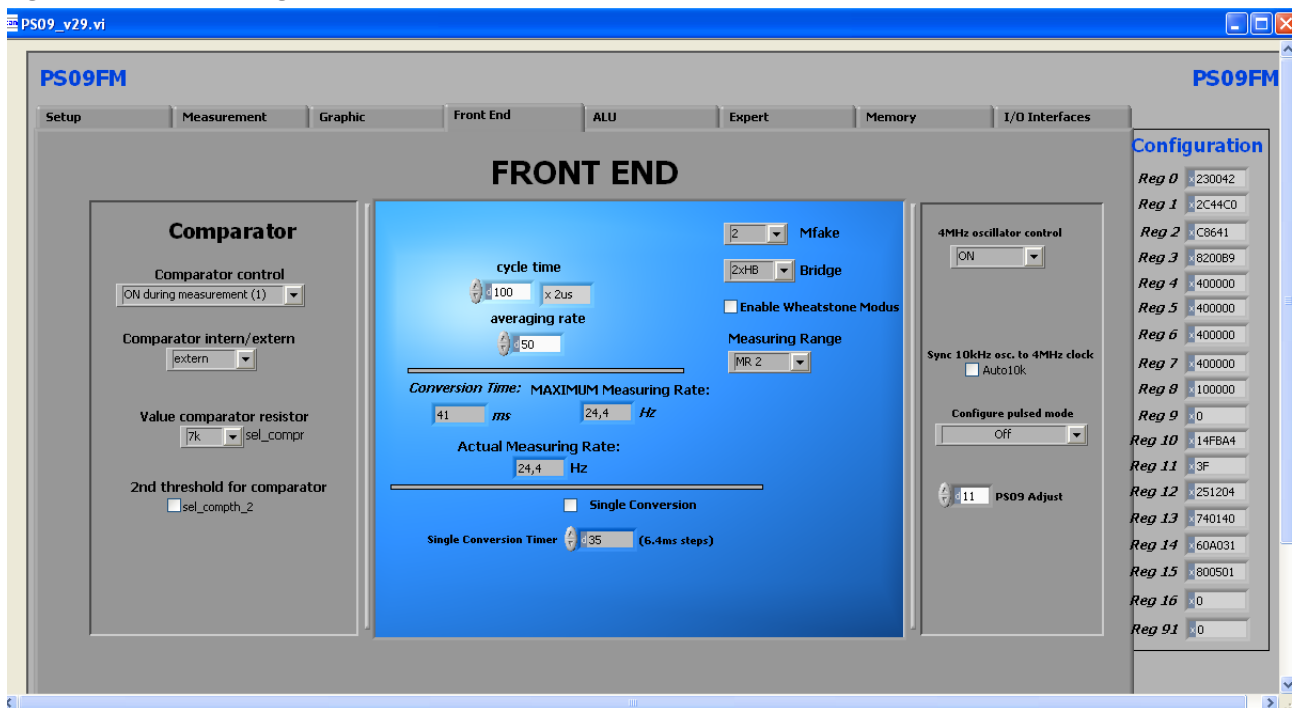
PS09_v29.vi

PS09FM

PS09FM

Setup | Measurement | Graphic | Front End | ALU | Expert | Memory | I/O Interfaces

FRONT END

Comparator

Comparator control
ON during measurement (1)

Comparator intern/extern
extern

Value comparator resistor
7k sel_compr

2nd threshold for comparator
sel_compth_2

cycle time
100 x 2us

averaging rate
50

2 Mfake

2xHB Bridge

Enable Wheatstone Modus

Measuring Range
MR 2

Conversion Time: 41 ms

MAXIMUM Measuring Rate: 24,4 Hz

Actual Measuring Rate:
24,4 Hz

Single Conversion

Single Conversion Timer 35 (6.4ms steps)

4MHz oscillator control
ON

Sync 10kHz osc. to 4MHz clock
Auto10k

Configure pulsed mode
Off

11 PS09 Adjust

Configuration

| | |
|---|---|
| Reg 0 | 230042 |
| Reg 1 | 2C44C0 |
| Reg 2 | C8641 |
| Reg 3 | 8200B9 |
| Reg 4 | 400000 |
| Reg 5 | 400000 |
| Reg 6 | 400000 |
| Reg 7 | 400000 |
| Reg 8 | 100000 |
| Reg 9 | 0 |
| Reg 10 | 14FBA4 |
| Reg 11 | 3F |
| Reg 12 | 251204 |
| Reg 13 | 740140 |
| Reg 14 | 60A031 |
| Reg 15 | 800501 |
| Reg 16 | 0 |
| Reg 91 | 0 |